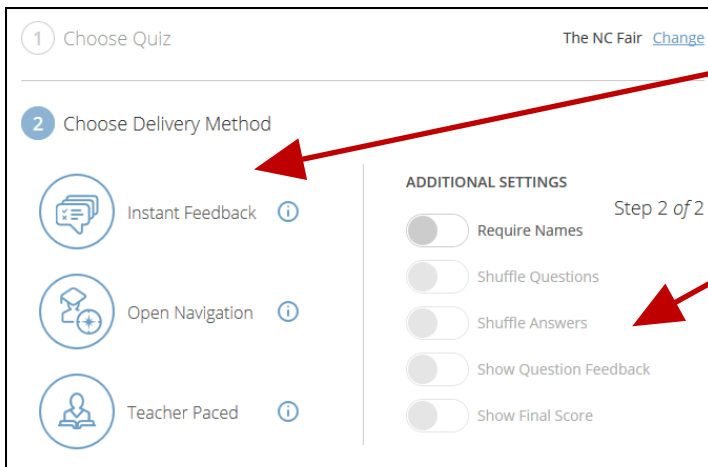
1 Choose Quiz

The NC Fair Change

2 Choose Delivery Method

Instant Feedback

Open Navigation

Teacher Paced

ADDITIONAL SETTINGS

Step 2 of 2

Require Names

Shuffle Questions

Shuffle Answers

Show Question Feedback

Show Final Score